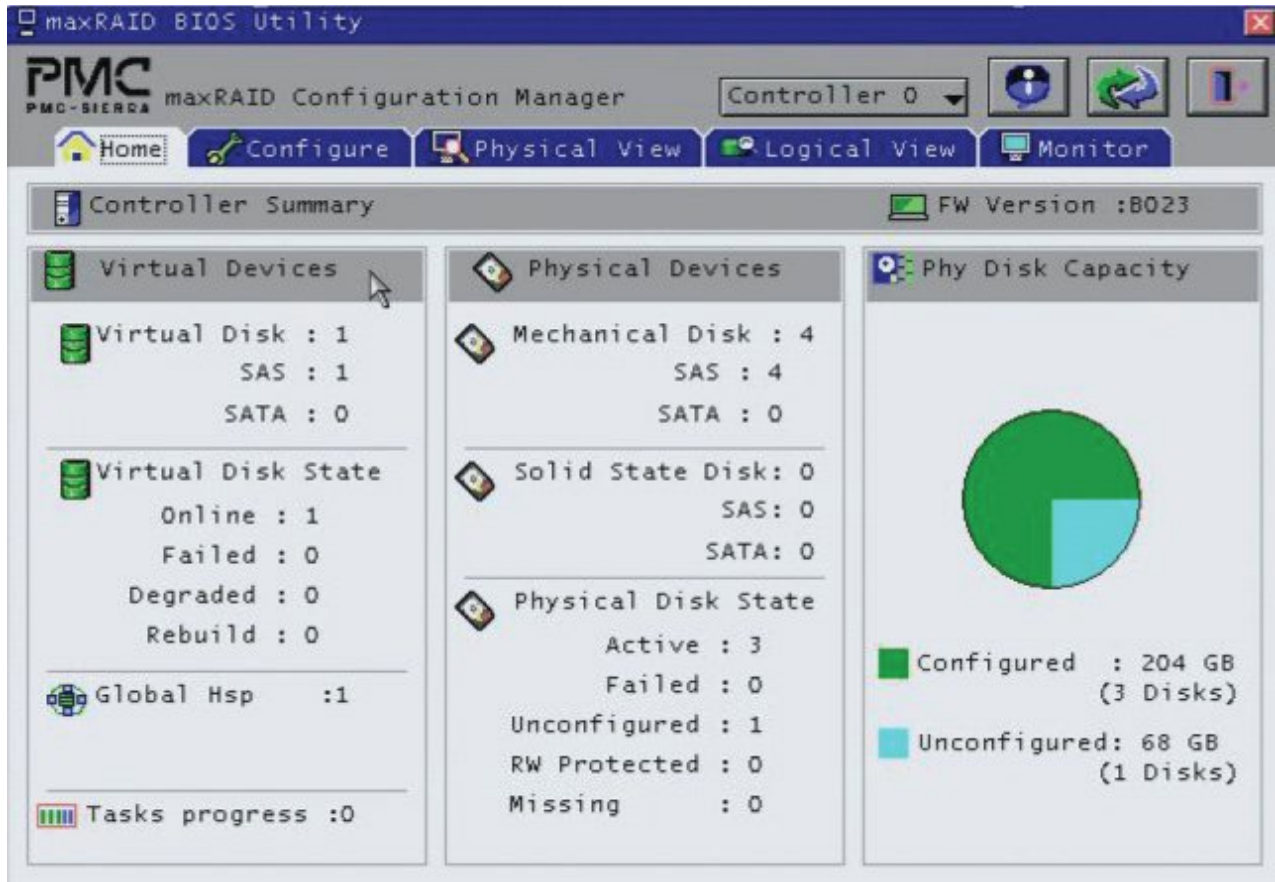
maxRAID BIOS Utility

PMC
PMC-SIERRA
maxRAID Configuration Manager
Controller 0

Home
Configure
Physical View
Logical View
Monitor

Controller Summary
FW Version :B023

Virtual Devices
Virtual Disk : 1
SAS : 1
SATA : 0
Virtual Disk State
Online : 1
Failed : 0
Degraded : 0
Rebuild : 0
Global Hsp :1
Tasks progress :0

Physical Devices
Mechanical Disk : 4
SAS : 4
SATA : 0
Solid State Disk: 0
SAS: 0
SATA: 0
Physical Disk State
Active : 3
Failed : 0
Unconfigured : 1
RW Protected : 0
Missing : 0

Phy Disk Capacity
Configured : 204 GB
(3 Disks)
Unconfigured: 68 GB
(1 Disks)